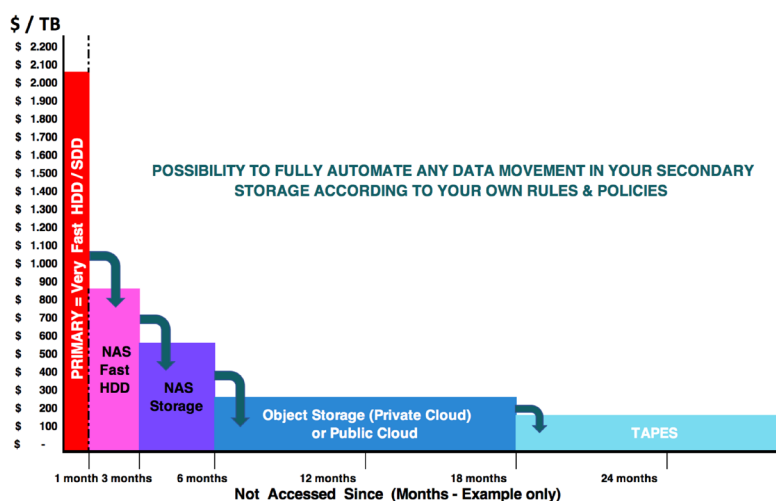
$ / TB

$ 2.200
$ 2.100
$ 2.000
$ 1.900
$ 1.800
$ 1.700
$ 1.600
$ 1.500
$ 1.400
$ 1.300
$ 1.200
$ 1.100
$ 1.000
$ 900
$ 800
$ 700
$ 600
$ 500
$ 400
$ 300
$ 200
$ 100
$ -

PRIMARY = Very Fast HDD / SDD

POSSIBILITY TO FULLY AUTOMATE ANY DATA MOVEMENT IN YOUR SECONDARY STORAGE ACCORDING TO YOUR OWN RULES & POLICIES

NAS Fast HDD

NAS Storage

Object Storage (Private Cloud) or Public Cloud

TAPES

1 month 3 months 6 months 12 months 18 months 24 months

Not Accessed Since (Months - Example only)